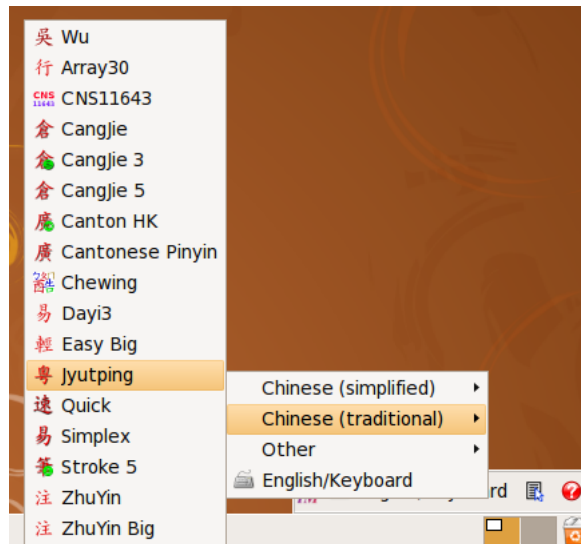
吳 Wu
行 Array30
CNS 11643 CNS11643
倉 CangJie
倉 CangJie 3
倉 CangJie 5
廣 Canton HK
廣 Cantonese Pinyin
Chewing
易 Dayi3
輕 Easy Big
粵 Jyutping
速 Quick
易 Simplex
筆 Stroke 5
注 ZhuYin
注 ZhuYin Big

Chinese (simplified)
Chinese (traditional)
Other
English/Keyboard

rd